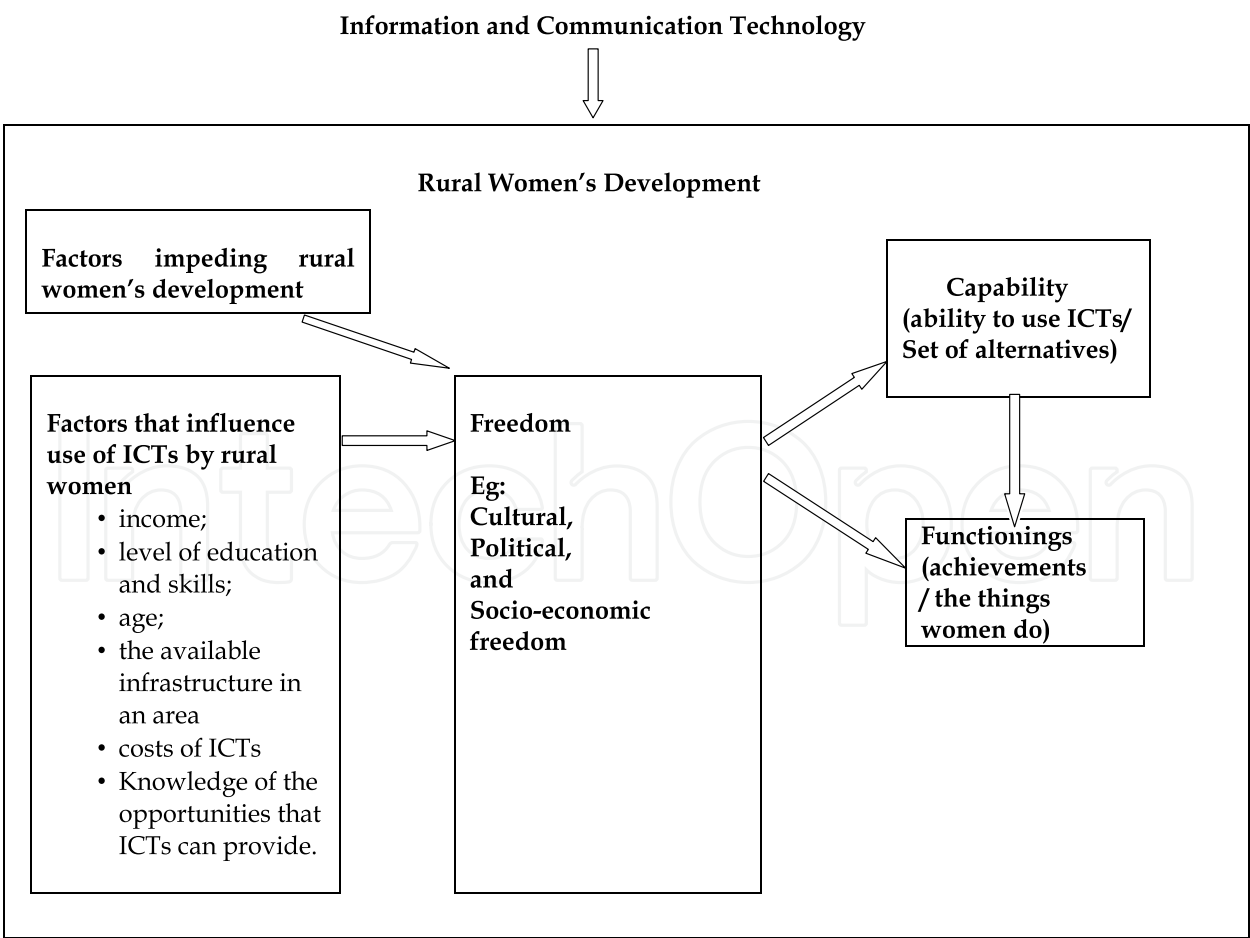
Information and Communication Technology

Rural Women's Development

Factors impeding rural women's development

Factors that influence use of ICTs by rural women
- income;
- level of education and skills;
- age;
- the available infrastructure in an area
- costs of ICTs
- Knowledge of the opportunities that ICTs can provide.

Freedom

Eg:
Cultural,
Political,
and
Socio-economic freedom

Capability
(ability to use ICTs/ Set of alternatives)

Functionings
(achievements / the things women do)

IntechOpen